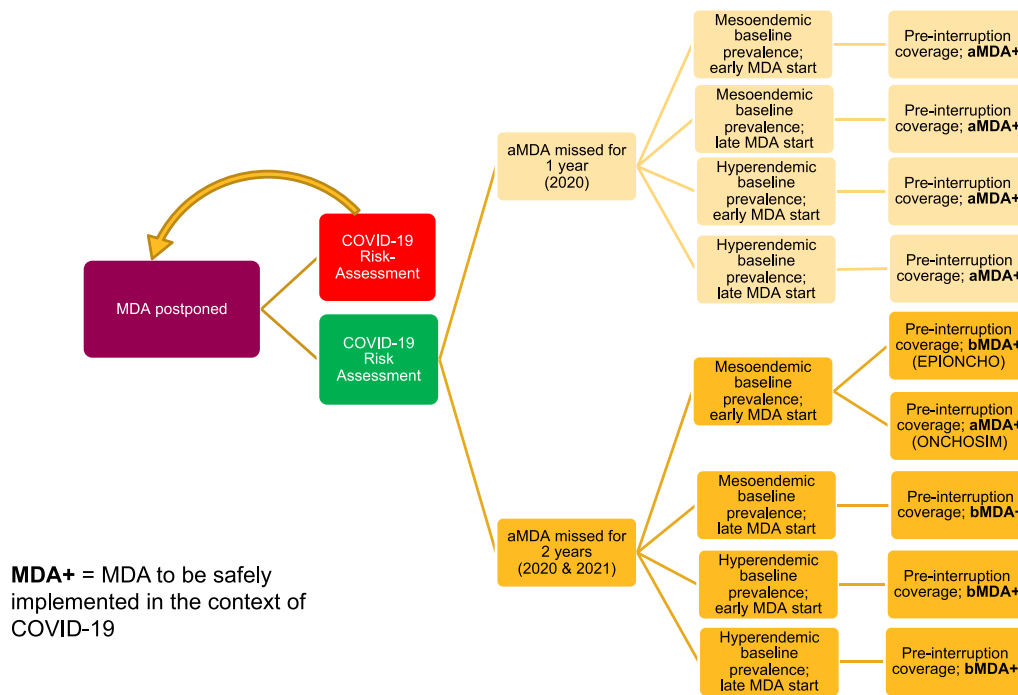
MDA postponed

COVID-19 Risk-Assessment

COVID-19 Risk Assessment

aMDA missed for 1 year (2020)

Mesoendemic baseline prevalence; early MDA start

Pre-interruption coverage; **aMDA+**

Mesoendemic baseline prevalence; late MDA start

Pre-interruption coverage; **aMDA+**

Hyperendemic baseline prevalence; early MDA start

Pre-interruption coverage; **aMDA+**

Hyperendemic baseline prevalence; late MDA start

Pre-interruption coverage; **aMDA+**

aMDA missed for 2 years (2020 & 2021)

Mesoendemic baseline prevalence; early MDA start

Pre-interruption coverage; **bMDA+** (EPIONCHO)

Pre-interruption coverage; **aMDA+** (ONCHOSIM)

Mesoendemic baseline prevalence; late MDA start

Pre-interruption coverage; **bMDA-**

Hyperendemic baseline prevalence; early MDA start

Pre-interruption coverage; **bMDA+**

Hyperendemic baseline prevalence; late MDA start

Pre-interruption coverage; **bMDA+**

**MDA+** = MDA to be safely implemented in the context of COVID-19